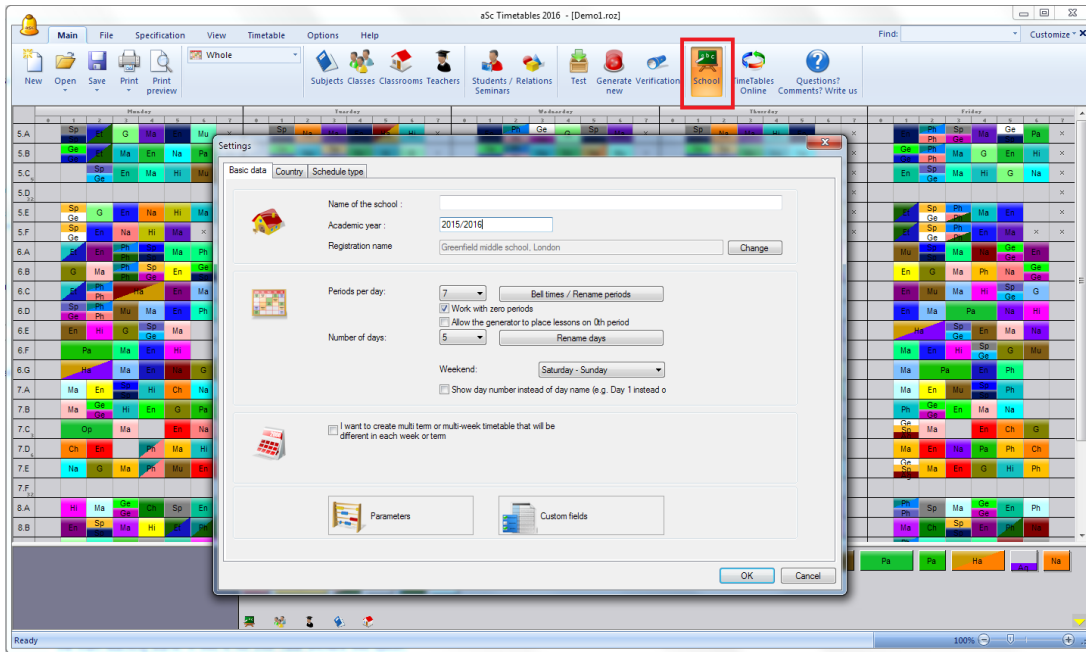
aSc Timetables 2016 - [Demo1.roz]

Main File Specification View Timetable Options Help

Find: Customize

New Open Save Print Print preview Whole Subjects Classes Classrooms Teachers Students / Seminars Relations Test Generate new Verification School TimeTables Online Questions? Comments? Write us

Monday Tuesday Wednesday Thursday Friday

5.A
5.B
5.C
5.D
5.E
5.F
6.A
6.B
6.C
6.D
6.E
6.F
6.G
7.A
7.B
7.C
7.D
7.E
7.F
8.A
8.B

Settings

Basic data Country Schedule type

Name of the school :

Academic year : 2015/2016

Registration name Greenfield middle school, London Change

Periods per day: 7 Bell times / Rename periods

Work with zero periods

Allow the generator to place lessons on 0th period

Number of days: 5 Rename days

Weekend: Saturday - Sunday

Show day number instead of day name (e.g. Day 1 instead o

I want to create multi term or multi-week timetable that will be different in each week or term

Parameters

Custom fields

OK Cancel

Pa Pa Ha Na

Ready

100%